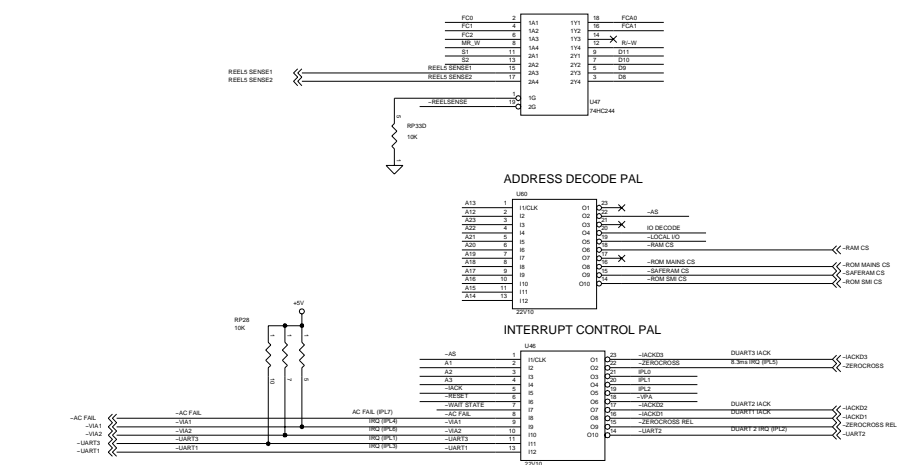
FC0 2 1A1
FC1 4 1A2
FC2 6 1A3
MR_W 8 1A4
S1 11 2A1
S2 13 2A2
REEL5 SENSE1 15 2A3
REEL5 SENSE2 17 2A4
1Y1 18 FCA0
1Y2 16 FCA1
1Y3 14
1Y4 12 R/~W
2Y1 9 D11
2Y2 7 D10
2Y3 5 D9
2Y4 3 D8
REEL5 SENSE1
REEL5 SENSE2
1 1G
~REELSENSE 19 2G
U47
74HC244
RP33D
10K
5
1

ADDRESS DECODE PAL

U60
A13 1 I1/CLK
A12 2 I2
A23 3 I3
A22 4 I4
A21 5 I5
A20 6 I6
A19 7 I7
A18 8 I8
A17 9 I9
A16 10 I10
A15 11 I11
A14 13 I12
22V10
O1 23
O2 22 ~AS
O3 21
O4 20 IO DECODE
O5 19 ~LOCAL I/O
O6 18 ~RAM CS
O7 17
O8 16 ~ROM MAINS CS
O9 15 ~SAFERAM CS
O10 14 ~ROM SMI CS
~RAM CS
~ROM MAINS CS
~SAFERAM CS
~ROM SMI CS

INTERRUPT CONTROL PAL

+5V
RP28
10K
1 1 1
10 7 6

U46
~AS 1 I1/CLK
A1 2 I2
A2 3 I3
A3 4 I4
~IACK 5 I5
~RESET 6 I6
~WAIT STATE 7 I7
~AC FAIL 8 I8
~VIA1 9 I9
~VIA2 10 I10
~UART3 11 I11
~UART1 13 I12
22V10
O1 23 ~IACKD3
O2 22 ~ZEROCROSS
O3 21 IPL0
O4 20 IPL1
O5 19 IPL2
O6 18 ~VPA
O7 17 ~IACKD2
O8 16 ~IACKD1
O9 15 ~ZEROCROSS REL
O10 14 ~UART2
DUART3 IACK
8.3ms IRQ (IPL5)
DUART2 IACK
DUART1 IACK
DUART 2 IRQ (IPL2)
~IACKD3
~ZEROCROSS
~IACKD2
~IACKD1
~ZEROCROSS REL
~UART2
~AC FAIL
~VIA1
~VIA2
~UART3
~UART1
~AC FAIL
~VIA1
~VIA2
~UART3
~UART1
AC FAIL (IPL7)
IRQ (IPL4)
IRQ (IPL6)
IRQ (IPL1)
IRQ (IPL3)